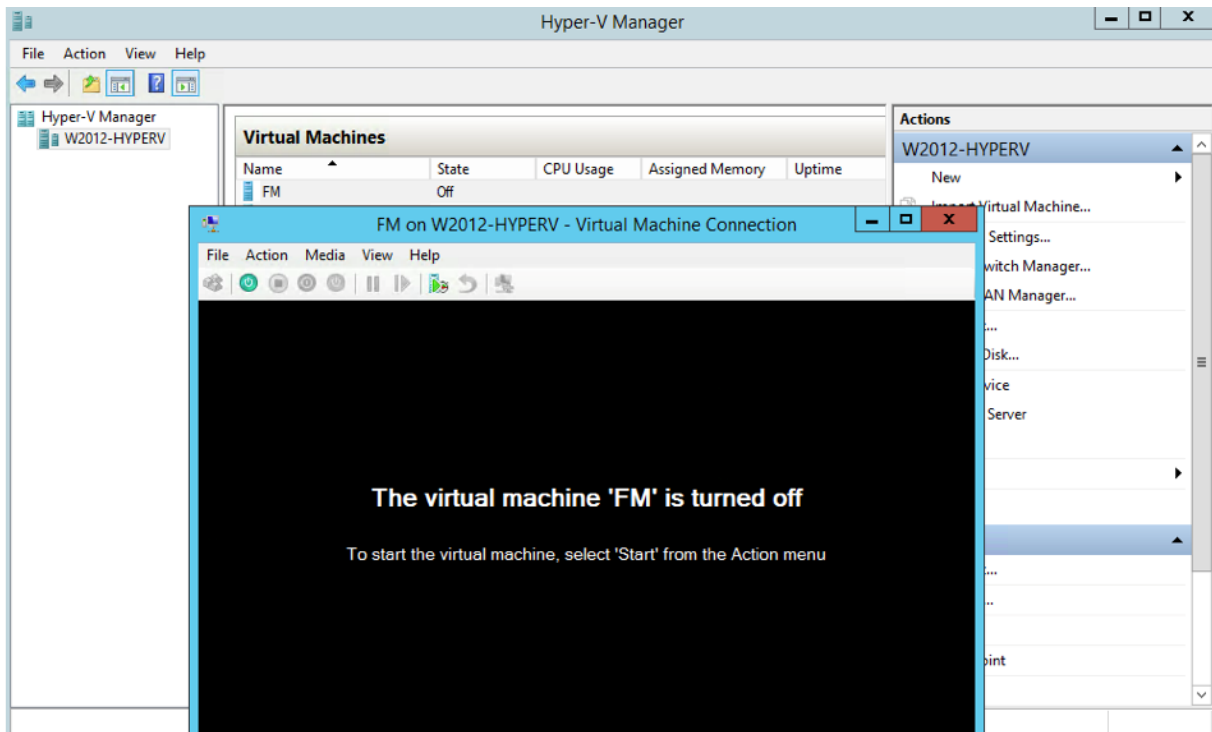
Hyper-V Manager

File Action View Help

Hyper-V Manager
W2012-HYPERV

Virtual Machines

| Name | State | CPU Usage | Assigned Memory | Uptime |
|---|---|---|---|---|
| FM | Off | | | |

Actions
W2012-HYPERV
New
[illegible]Virtual Machine...
Settings...
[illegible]witch Manager...
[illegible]AN Manager...
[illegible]...
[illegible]Disk...
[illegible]vice
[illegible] Server
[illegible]...
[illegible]...
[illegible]oint

FM on W2012-HYPERV - Virtual Machine Connection

File Action Media View Help

The virtual machine 'FM' is turned off

To start the virtual machine, select 'Start' from the Action menu